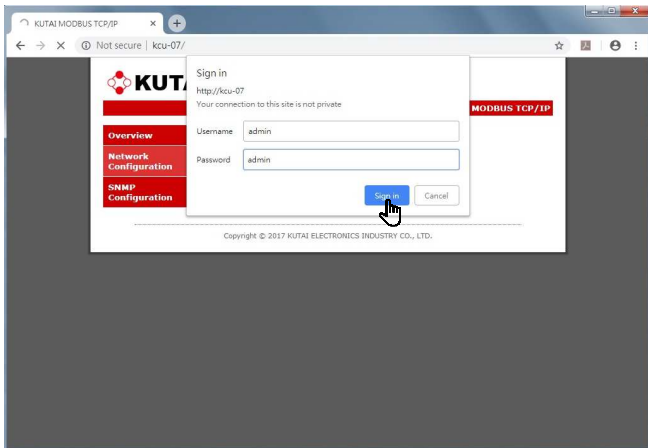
KUTAI MODBUS TCP/IP ×

Not secure | kcu-07/

KUTA

MODBUS TCP/IP

Overview

Network Configuration

SNMP Configuration

Sign in

http://kcu-07

Your connection to this site is not private

Username admin

Password admin

Sign in Cancel

Copyright © 2017 KUTAI ELECTRONICS INDUSTRY CO., LTD.